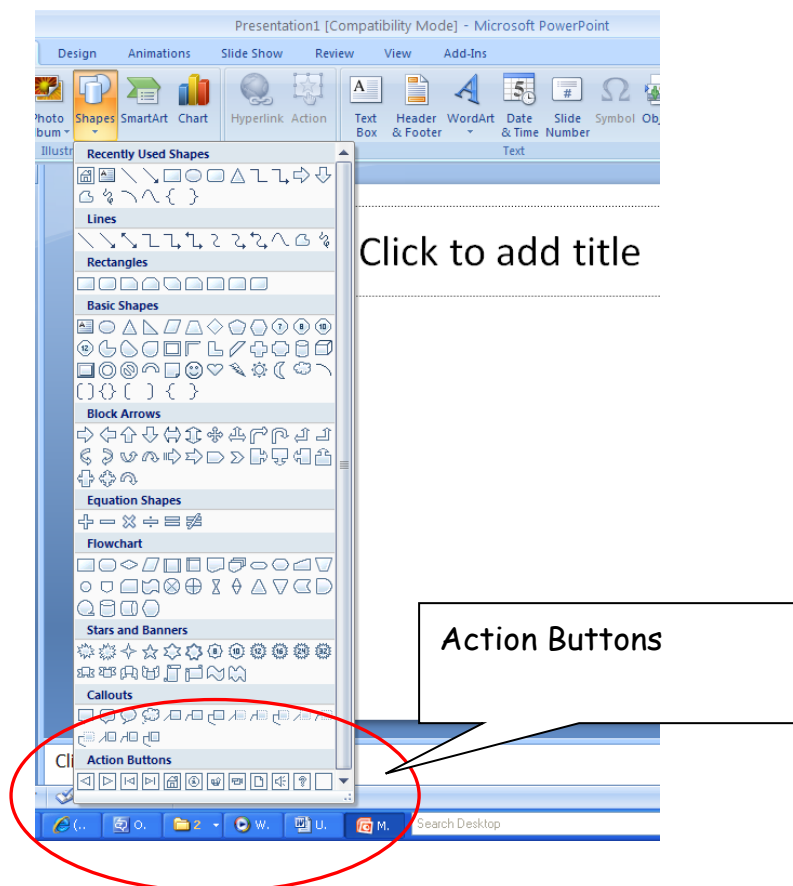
Presentation1 [Compatibility Mode] - Microsoft PowerPoint

Design Animations Slide Show Review View Add-Ins

Photo Album Shapes SmartArt Chart Hyperlink Action Text Box Header & Footer WordArt Date & Time Slide Number Symbol Obj

Illustr Text

Recently Used Shapes

Lines

Rectangles

Basic Shapes

Block Arrows

Equation Shapes

Flowchart

Stars and Banners

Callouts

Action Buttons

Click to add title

Action Buttons

Cli

(.. O. 2 W. U. M. Search Desktop